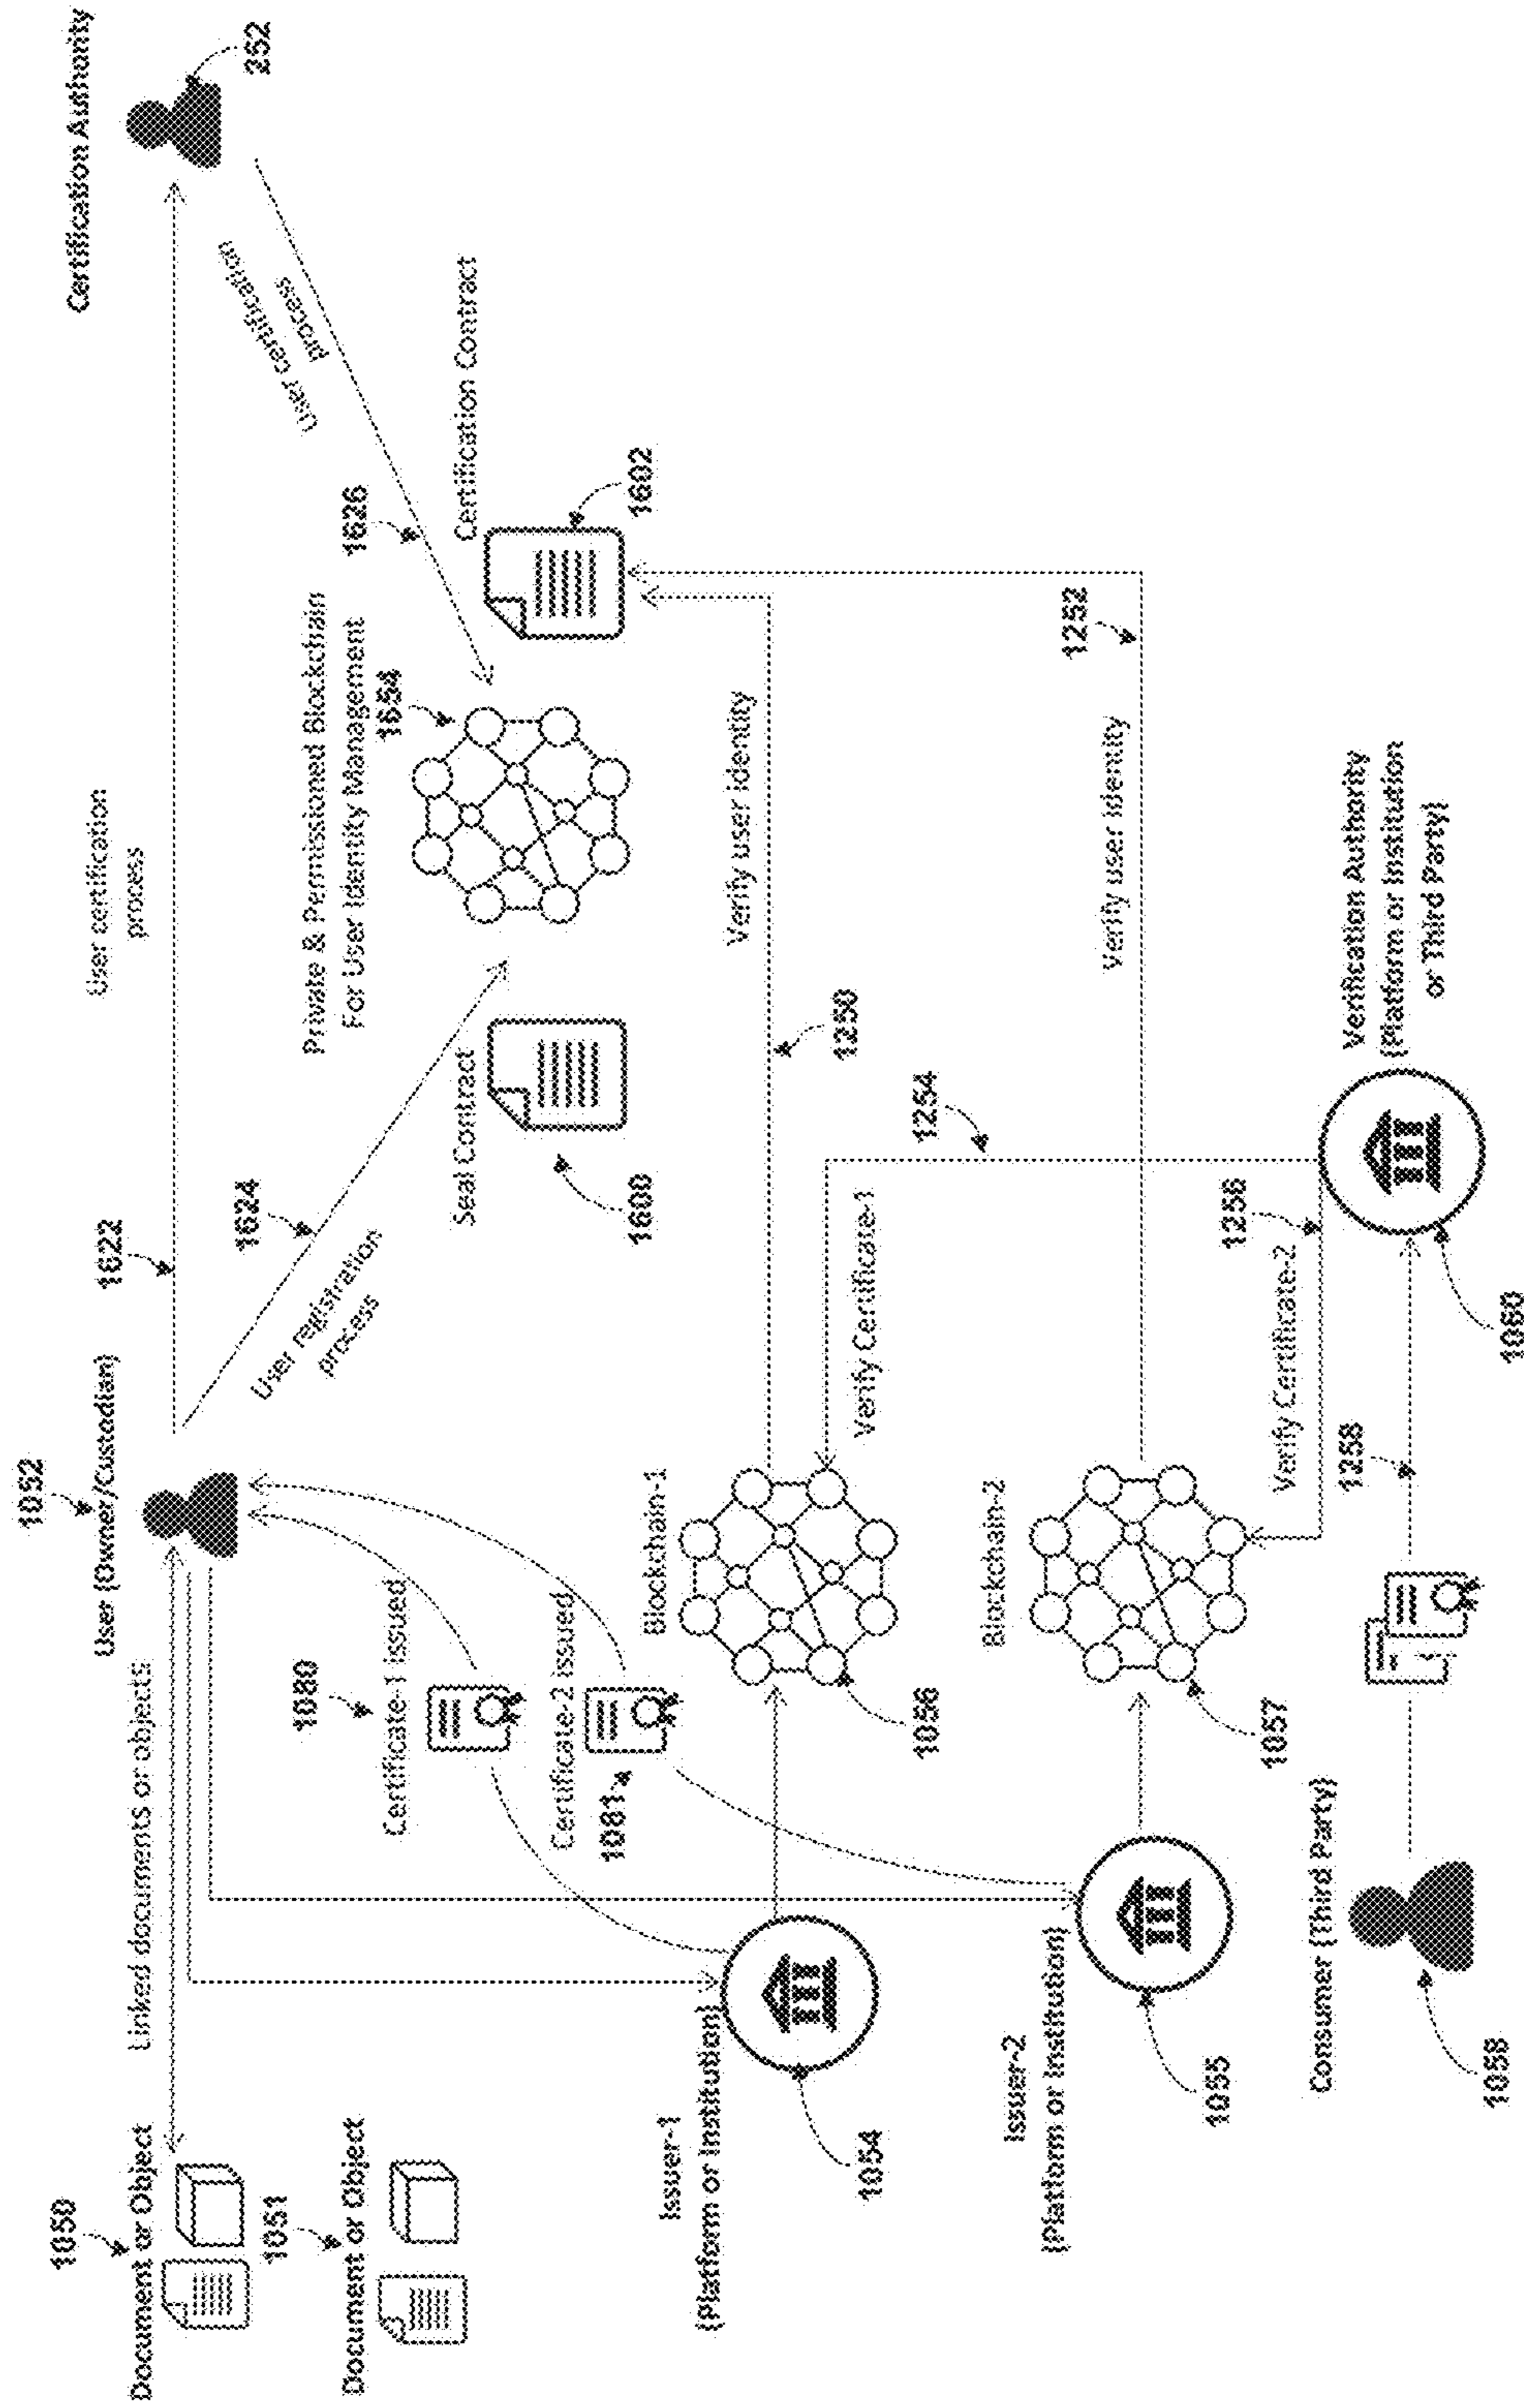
Certification Authority

252

User certification process

User certification process

1626

Certification Contract

1602

Private & Permissioned Blockchain For User Identity Management

1654

Seal Contract

1600

1622

1624

User registration process

User (Owner/Custodian)

1052

Verify user identity

1350

Verify user identity

1252

1254

Verify Certificate-1

1256

Verify Certificate-2

1258

Verification Authority (Platform or Institution or Third Party)

1060

Blockchain-1

1056

Blockchain-2

1057

Linked documents or objects

1080

Certificate-1 issued

Certificate-2 issued

1081

1050

Document or Object

1051

Document or Object

Issuer-1 (Platform or Institution)

1054

Issuer-2 (Platform or Institution)

1055

Consumer (Third Party)

1058